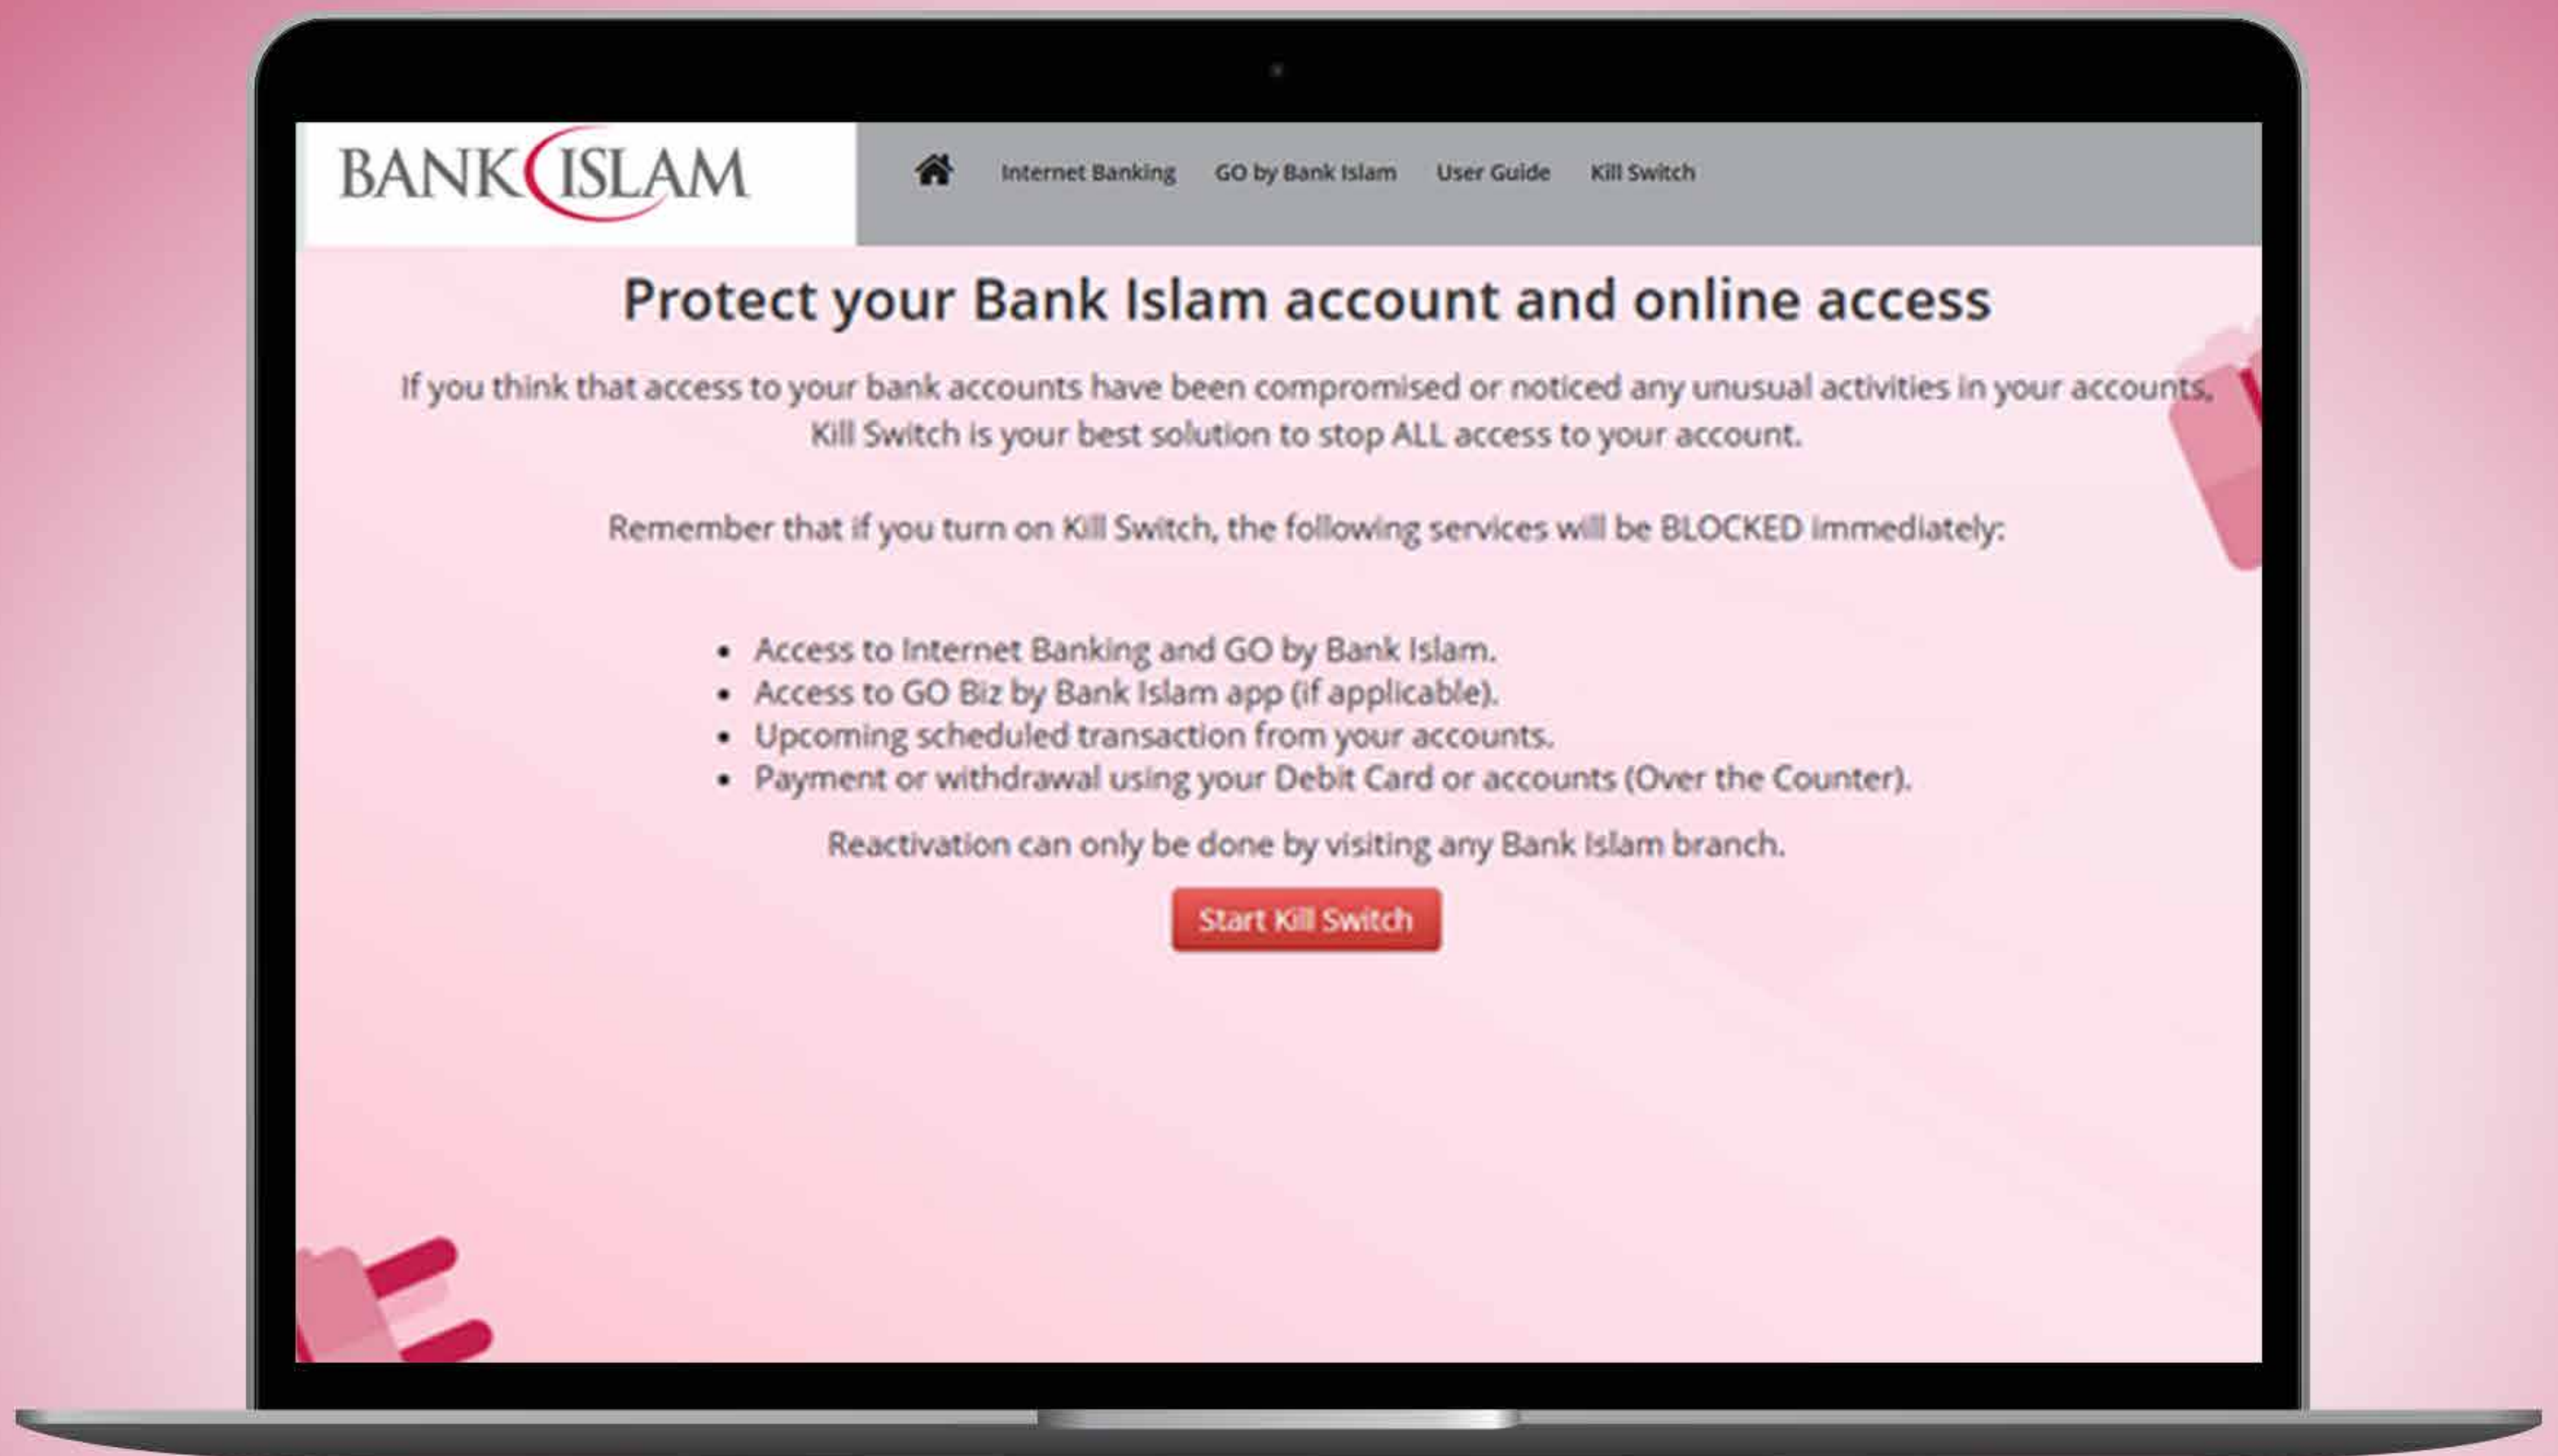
BANK ISLAM

Internet Banking GO by Bank Islam User Guide Kill Switch

Protect your Bank Islam account and online access

If you think that access to your bank accounts have been compromised or noticed any unusual activities in your accounts, Kill Switch is your best solution to stop ALL access to your account.

Remember that if you turn on Kill Switch, the following services will be BLOCKED immediately:

- Access to Internet Banking and GO by Bank Islam.
- Access to GO Biz by Bank Islam app (if applicable).
- Upcoming scheduled transaction from your accounts.
- Payment or withdrawal using your Debit Card or accounts (Over the Counter).

Reactivation can only be done by visiting any Bank Islam branch.

Start Kill Switch